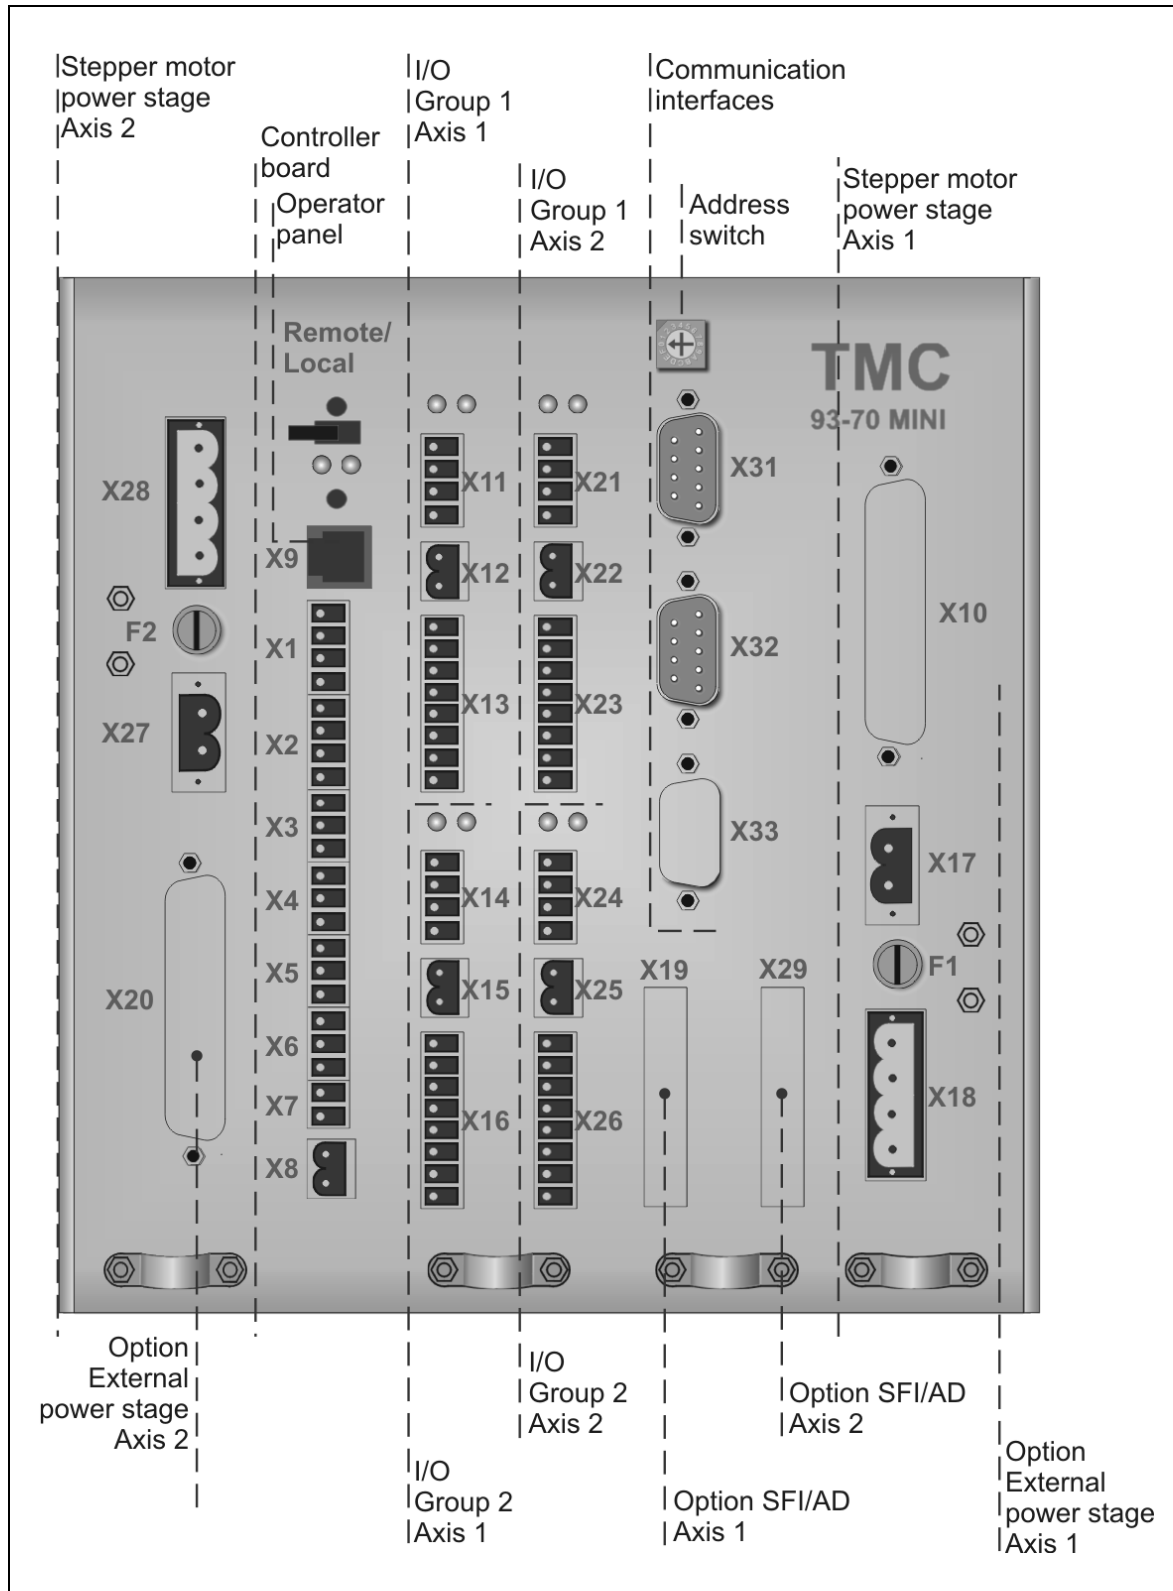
Stepper motor power stage Axis 2

I/O Group 1 Axis 1

Communication interfaces

Controller board

Operator panel

I/O Group 1 Axis 2

Address switch

Stepper motor power stage Axis 1

Remote/ Local

TMC
93-70 MINI

X28

X9

X11

X21

X31

F2

X12

X22

X1

X32

X10

X27

X2

X13

X23

X3

X33

X4

X14

X24

X17

X5

X15

X25

X19

X29

F1

X20

X6

X16

X26

X18

X7

X8

Option External power stage Axis 2

I/O Group 2 Axis 2

Option SFI/AD Axis 2

I/O Group 2 Axis 1

Option SFI/AD Axis 1

Option External power stage Axis 1